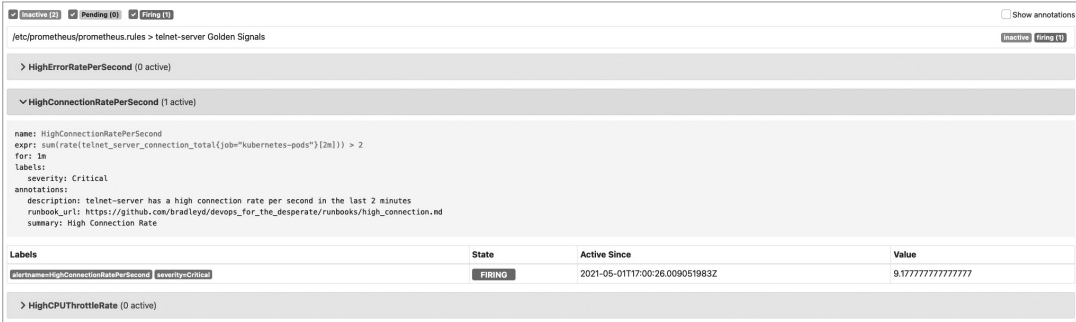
Inactive (2) Pending (0) Firing (1)

Show annotations

/etc/prometheus/prometheus.rules > telnet-server Golden Signals

inactive firing (1)

> HighErrorRatePerSecond (0 active)

∨ HighConnectionRatePerSecond (1 active)

name: HighConnectionRatePerSecond
expr: sum(rate(telnet_server_connection_total{job="kubernetes-pods"}[2m])) > 2
for: 1m
labels:
  severity: Critical
annotations:
  description: telnet-server has a high connection rate per second in the last 2 minutes
  runbook_url: https://github.com/bradleyd/devops_for_the_desperate/runbooks/high_connection.md
  summary: High Connection Rate

| Labels | State | Active Since | Value |
|---|---|---|---|
| alertname=HighConnectionRatePerSecond severity=Critical | FIRING | 2021-05-01T17:00:26.009051983Z | 9.177777777777777 |

> HighCPUThrottleRate (0 active)